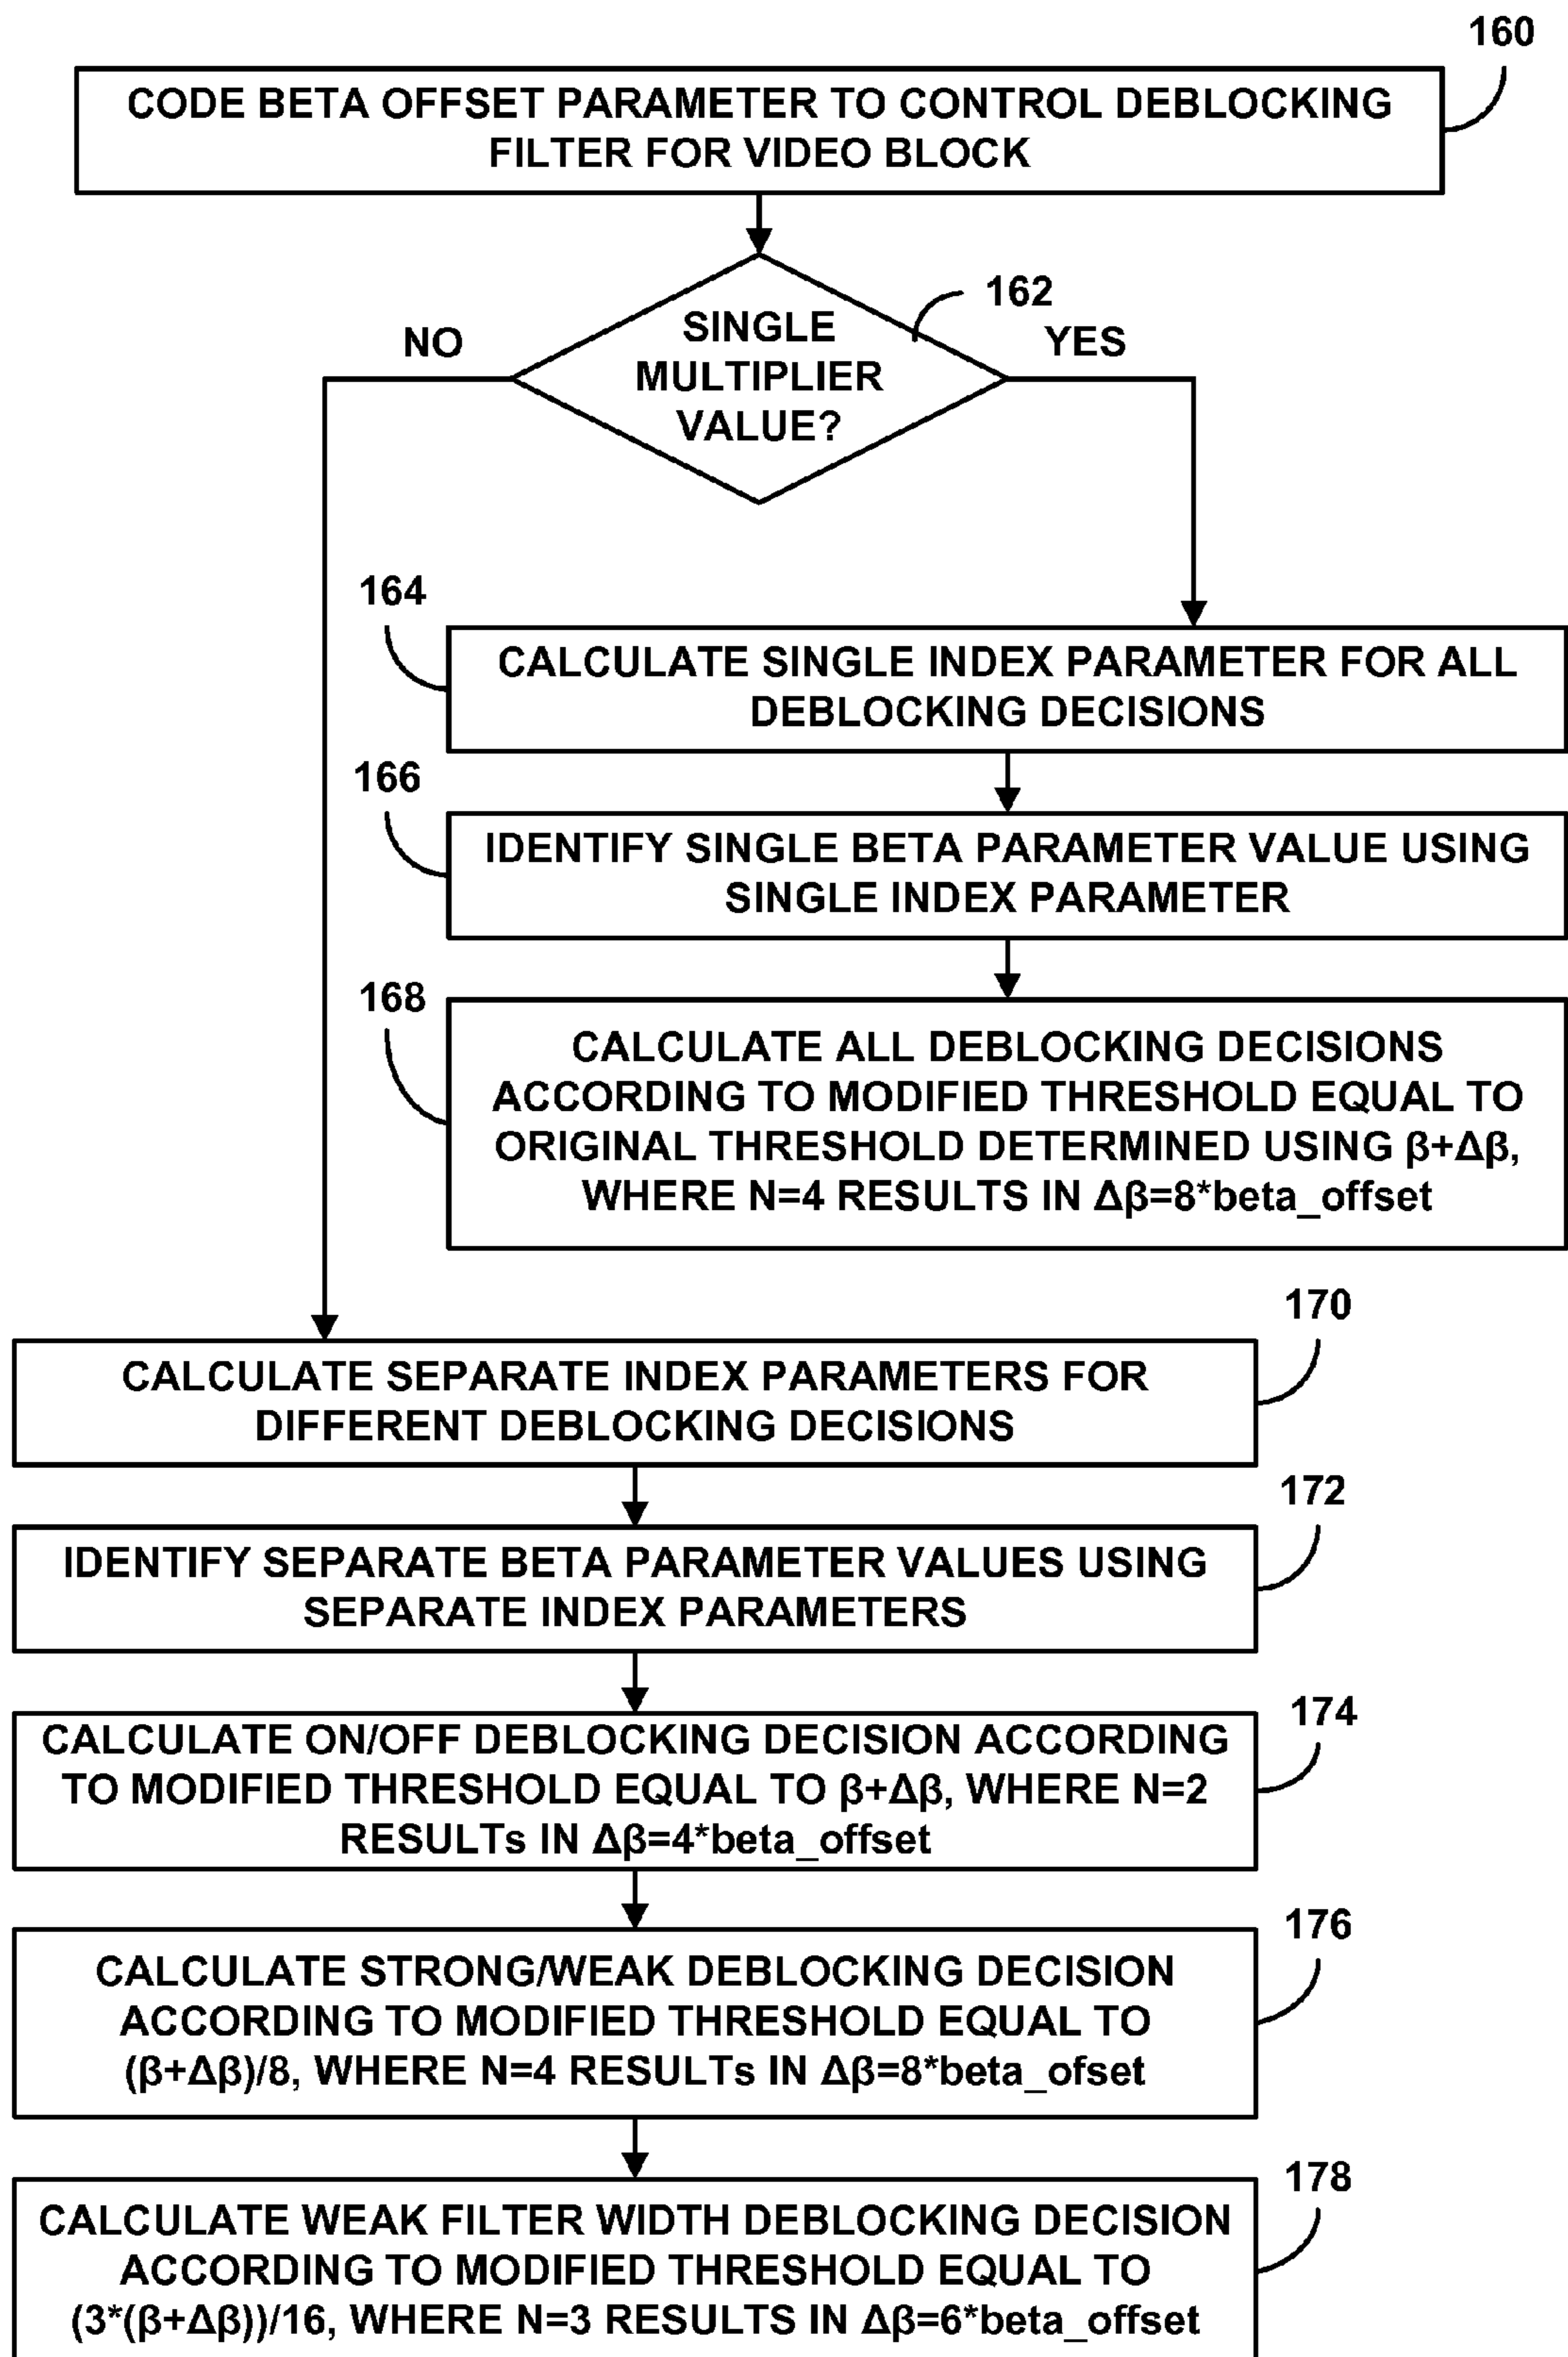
160

CODE BETA OFFSET PARAMETER TO CONTROL DEBLOCKING FILTER FOR VIDEO BLOCK

162

SINGLE MULTIPLIER VALUE?

NO

YES

164

CALCULATE SINGLE INDEX PARAMETER FOR ALL DEBLOCKING DECISIONS

166

IDENTIFY SINGLE BETA PARAMETER VALUE USING SINGLE INDEX PARAMETER

168

CALCULATE ALL DEBLOCKING DECISIONS ACCORDING TO MODIFIED THRESHOLD EQUAL TO ORIGINAL THRESHOLD DETERMINED USING β+Δβ, WHERE N=4 RESULTS IN Δβ=8*beta_offset

170

CALCULATE SEPARATE INDEX PARAMETERS FOR DIFFERENT DEBLOCKING DECISIONS

172

IDENTIFY SEPARATE BETA PARAMETER VALUES USING SEPARATE INDEX PARAMETERS

174

CALCULATE ON/OFF DEBLOCKING DECISION ACCORDING TO MODIFIED THRESHOLD EQUAL TO β+Δβ, WHERE N=2 RESULTs IN Δβ=4*beta_offset

176

CALCULATE STRONG/WEAK DEBLOCKING DECISION ACCORDING TO MODIFIED THRESHOLD EQUAL TO (β+Δβ)/8, WHERE N=4 RESULTs IN Δβ=8*beta_ofset

178

CALCULATE WEAK FILTER WIDTH DEBLOCKING DECISION ACCORDING TO MODIFIED THRESHOLD EQUAL TO (3*(β+Δβ))/16, WHERE N=3 RESULTS IN Δβ=6*beta_offset